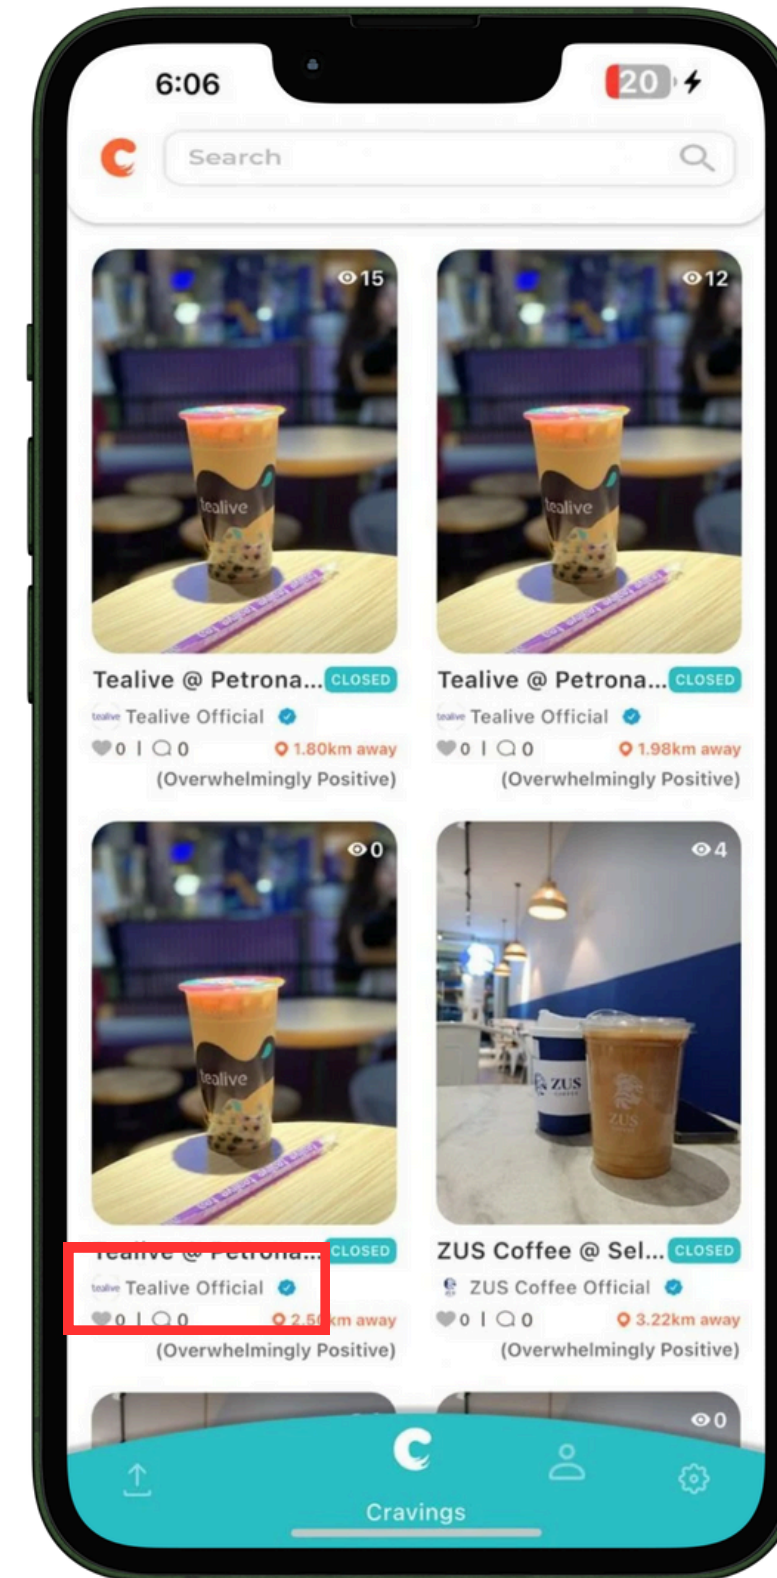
6:06

20

Search

15

tealive

Tealive @ Petrona... CLOSED

tealive Tealive Official

0 | 0 1.80km away

(Overwhelmingly Positive)

12

tealive

Tealive @ Petrona... CLOSED

tealive Tealive Official

0 | 0 1.98km away

(Overwhelmingly Positive)

0

tealive

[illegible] CLOSED

tealive Tealive Official

0 | 0 2.5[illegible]km away

(Overwhelmingly Positive)

4

ZUS

ZUS

ZUS Coffee @ Sel... CLOSED

ZUS Coffee Official

0 | 0 3.22km away

(Overwhelmingly Positive)

0

Cravings